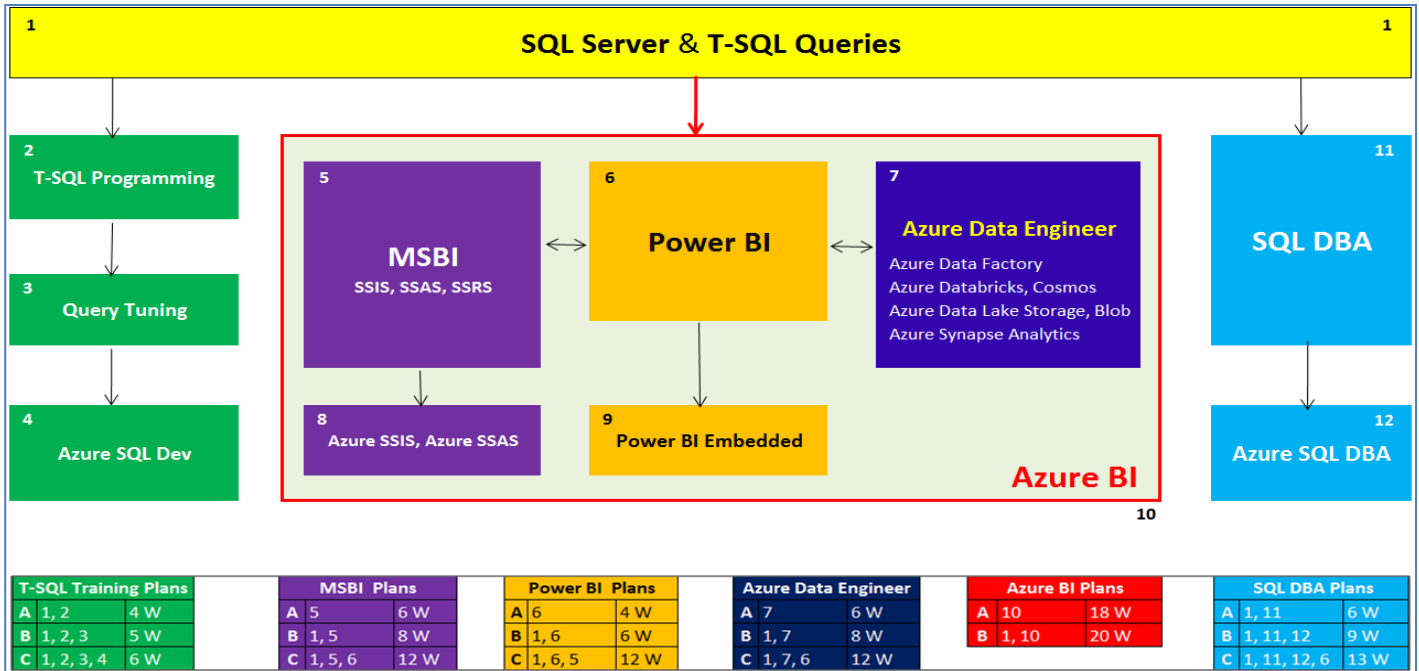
1 SQL Server & T-SQL Queries 1

2 T-SQL Programming

3 Query Tuning

4 Azure SQL Dev

5 MSBI SSIS, SSAS, SSRS

6 Power BI

7 Azure Data Engineer
Azure Data Factory
Azure Databricks, Cosmos
Azure Data Lake Storage, Blob
Azure Synapse Analytics

8 Azure SSIS, Azure SSAS

9 Power BI Embedded

Azure BI

10

11 SQL DBA

12 Azure SQL DBA

| T-SQL Training Plans | | |
|---|---|---|
| A | 1, 2 | 4 W |
| B | 1, 2, 3 | 5 W |
| C | 1, 2, 3, 4 | 6 W |

| MSBI Plans | | |
|---|---|---|
| A | 5 | 6 W |
| B | 1, 5 | 8 W |
| C | 1, 5, 6 | 12 W |

| Power BI Plans | | |
|---|---|---|
| A | 6 | 4 W |
| B | 1, 6 | 6 W |
| C | 1, 6, 5 | 12 W |

| Azure Data Engineer | | |
|---|---|---|
| A | 7 | 6 W |
| B | 1, 7 | 8 W |
| C | 1, 7, 6 | 12 W |

| Azure BI Plans | | |
|---|---|---|
| A | 10 | 18 W |
| B | 1, 10 | 20 W |

| SQL DBA Plans | | |
|---|---|---|
| A | 1, 11 | 6 W |
| B | 1, 11, 12 | 9 W |
| C | 1, 11, 12, 6 | 13 W |